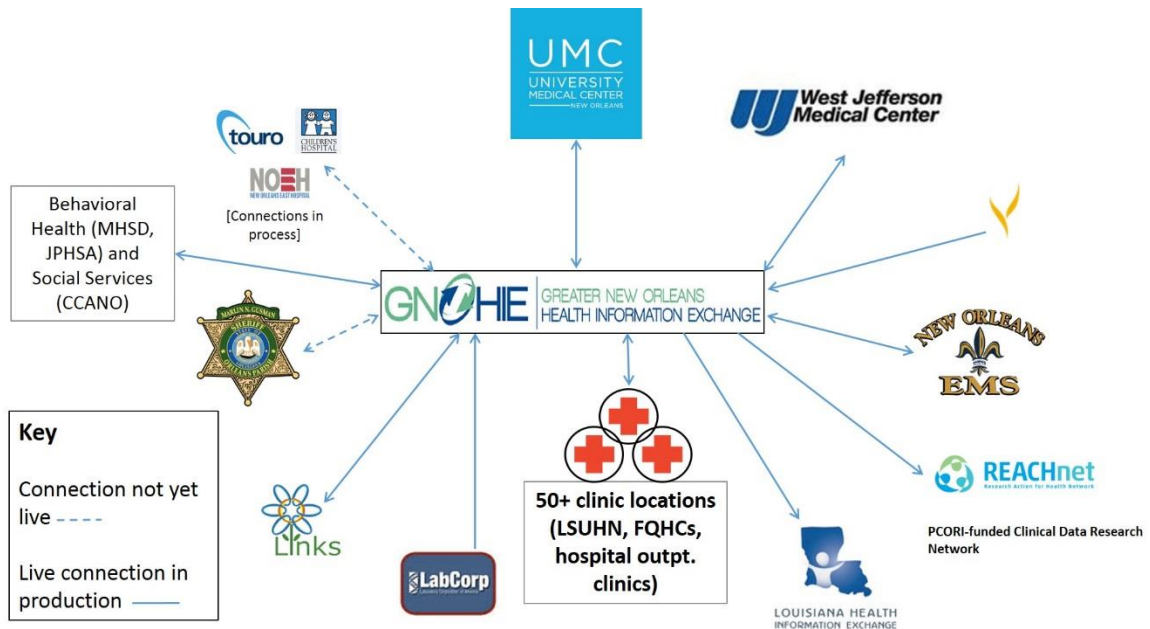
UMC
UNIVERSITY
MEDICAL CENTER
NEW ORLEANS

West Jefferson
Medical Center

touro

CHILDREN'S HOSPITAL

NOEH
NEW ORLEANS EAST HOSPITAL

[Connections in process]

Behavioral Health (MHSD, JPHSA) and Social Services (CCANO)

GNOHIE GREATER NEW ORLEANS HEALTH INFORMATION EXCHANGE

MARLIN N. GUSMAN
SHERIFF
ORLEANS PARISH

NEW ORLEANS
EMS

Key

Connection not yet live

Live connection in production

Links

LabCorp

50+ clinic locations (LSUHN, FQHCs, hospital outpt. clinics)

LOUISIANA HEALTH
INFORMATION EXCHANGE

REACHnet
Research Action for Health Network

PCORI-funded Clinical Data Research Network